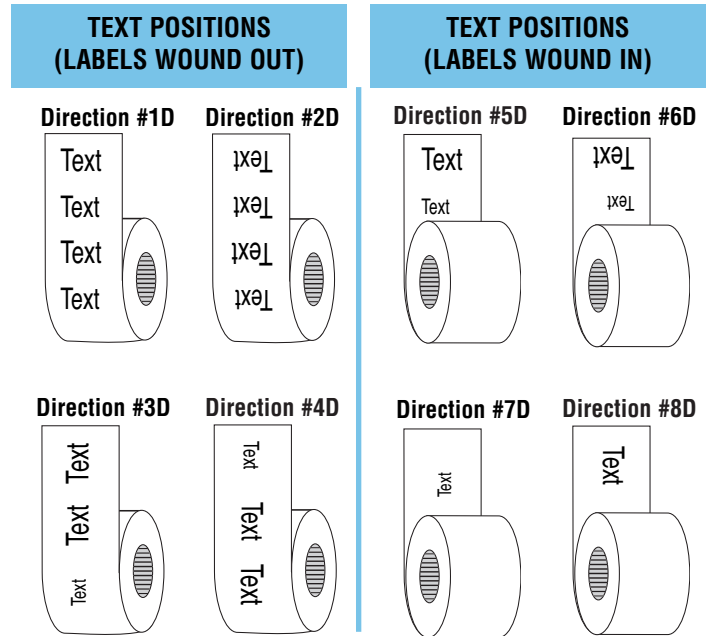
TEXT POSITIONS
(LABELS WOUND OUT)

Direction #1D

Text
Text
Text
Text

Direction #2D

Text
Text
Text
Text

Direction #3D

Text
Text
Text

Direction #4D

Text
Text
Text

TEXT POSITIONS
(LABELS WOUND IN)

Direction #5D

Text
Text

Direction #6D

Text
Text

Direction #7D

Text

Direction #8D

Text